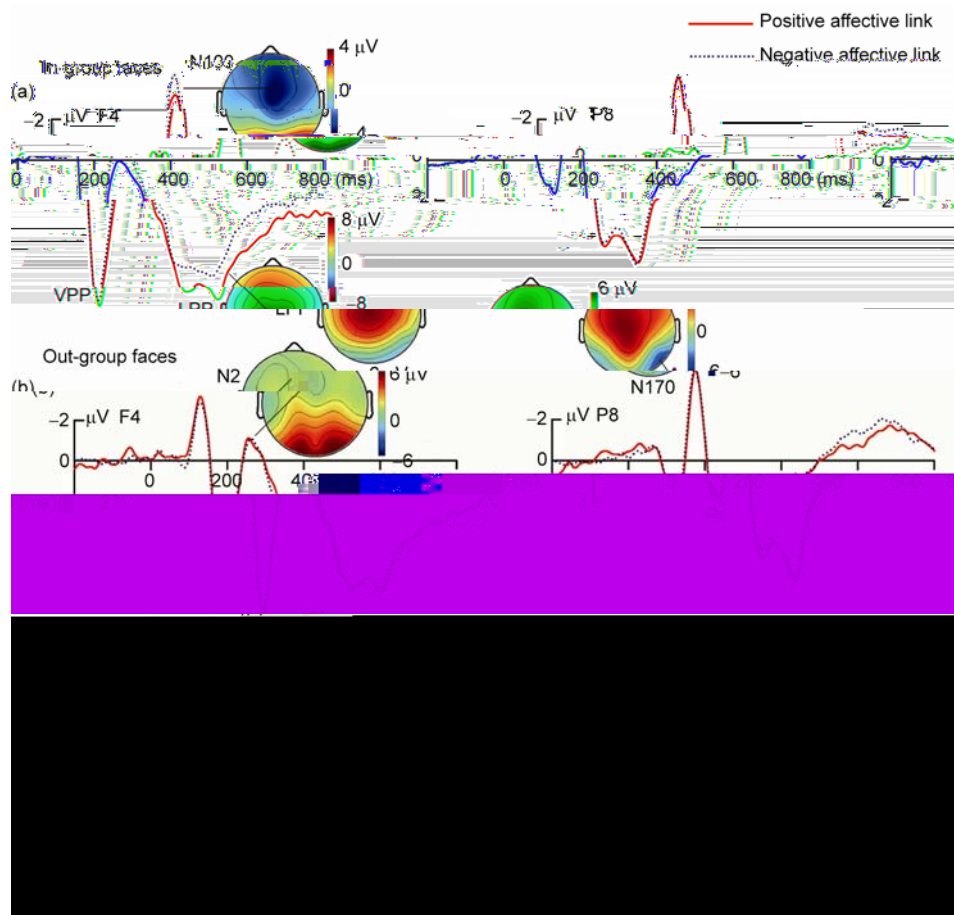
Positive affective link
Negative affective link
In-group faces
N100
4 μV
0
−4
(a)
−2 μV F4
−2 μV P8
0
0 200 400 600 800 (ms)
0 200 400 600 800 (ms)
8 μV
0
−8
VPP
LPP
LPP
6 μV
0
−6
Out-group faces
N2
6 μV
0
−6
N170
(b)
−2 μV F4
−2 μV P8
0
0 200 400
0